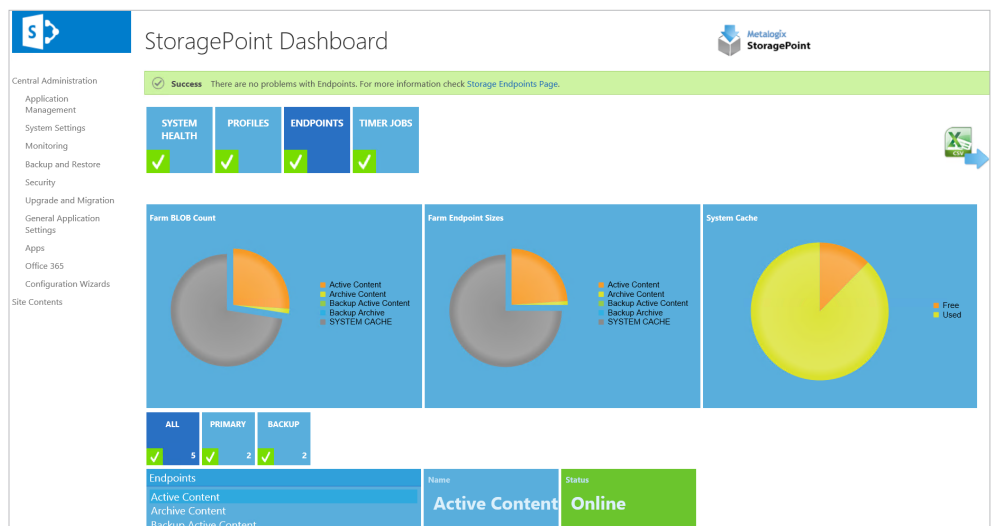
StoragePoint Dashboard

Metalogix
StoragePoint

Central Administration
Application Management
System Settings
Monitoring
Backup and Restore
Security
Upgrade and Migration
General Application Settings
Apps
Office 365
Configuration Wizards
Site Contents

Success There are no problems with Endpoints. For more information check Storage Endpoints Page.

SYSTEM HEALTH
PROFILES
ENDPOINTS
TIMER JOBS

CSV

Farm BLOB Count
Active Content
Archive Content
Backup Active Content
Backup Archive
SYSTEM CACHE

Farm Endpoint Sizes
Active Content
Archive Content
Backup Active Content
Backup Archive
SYSTEM CACHE

System Cache
Free
Used

ALL 5
PRIMARY 2
BACKUP 2

Endpoints
Active Content
Archive Content
Backup Active Content

Name
Active Content

Status
Online